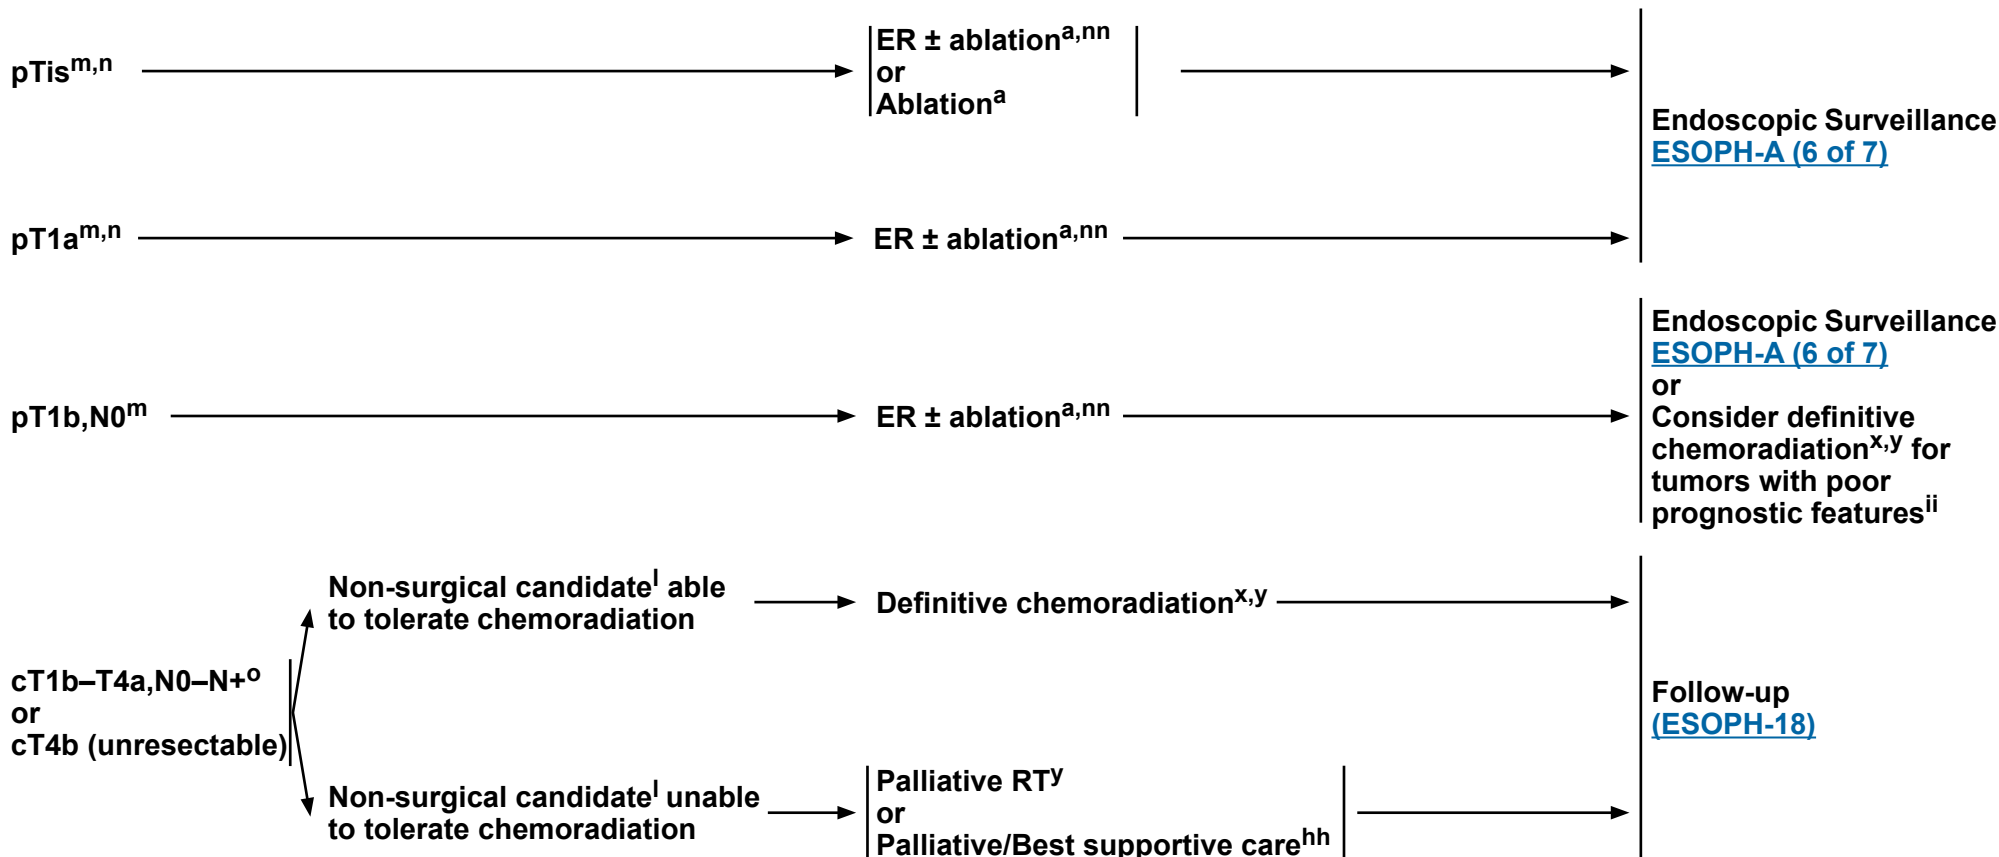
pTis$^{m,n}$

ER ± ablation$^{a,nn}$
or
Ablation$^{a}$

Endoscopic Surveillance
ESOPH-A (6 of 7)

pT1a$^{m,n}$

ER ± ablation$^{a,nn}$

pT1b,N0$^{m}$

ER ± ablation$^{a,nn}$

Endoscopic Surveillance
ESOPH-A (6 of 7)
or
Consider definitive chemoradiation$^{x,y}$ for tumors with poor prognostic features$^{ii}$

cT1b–T4a,N0–N+$^{o}$
or
cT4b (unresectable)

Non-surgical candidate$^{l}$ able to tolerate chemoradiation

Definitive chemoradiation$^{x,y}$

Non-surgical candidate$^{l}$ unable to tolerate chemoradiation

Palliative RT$^{y}$
or
Palliative/Best supportive care$^{hh}$

Follow-up
(ESOPH-18)